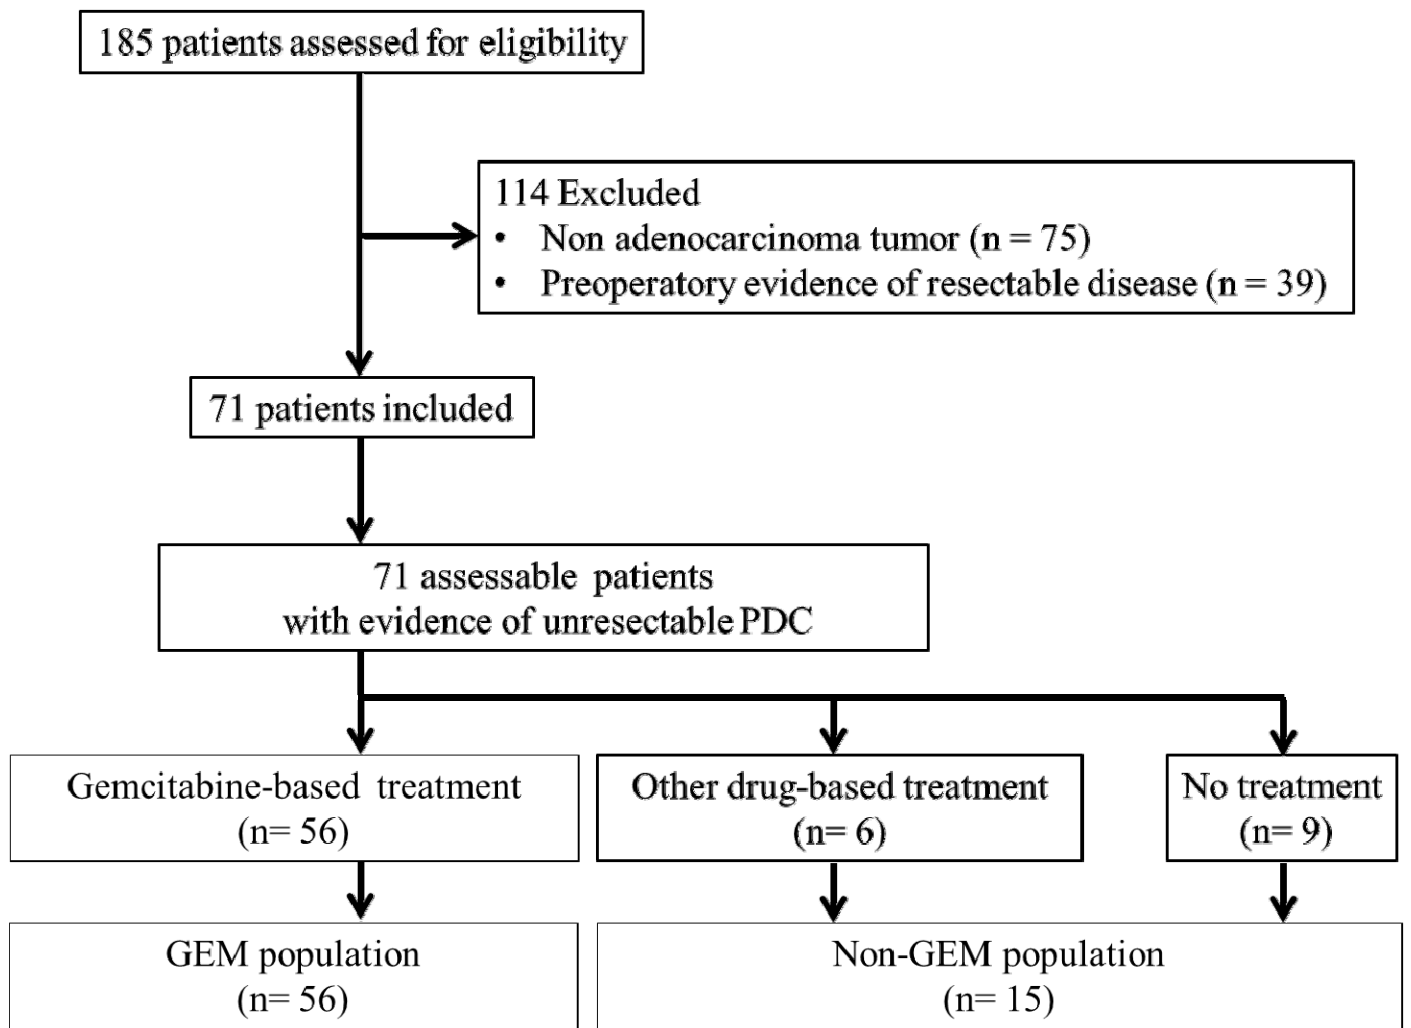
185 patients assessed for eligibility

114 Excluded
• Non adenocarcinoma tumor (n = 75)
• Preoperatory evidence of resectable disease (n = 39)

71 patients included

71 assessable patients with evidence of unresectable PDC

Gemcitabine-based treatment (n= 56)

Other drug-based treatment (n= 6)

No treatment (n= 9)

GEM population (n= 56)

Non-GEM population (n= 15)